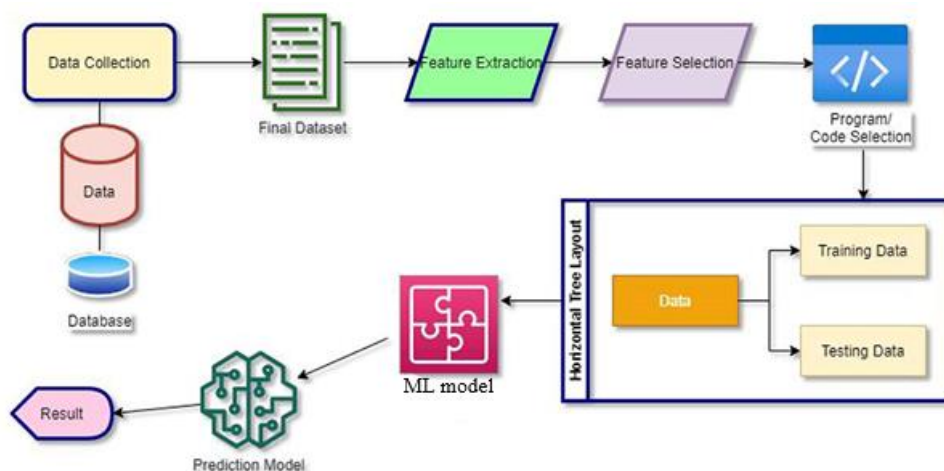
Data Collection

Final Dataset

Feature Extraction

Feature Selection

Program/
Code Selection

Data

Database

Horizontal Tree Layout

Data

Training Data

Testing Data

ML model

Result

Prediction Model